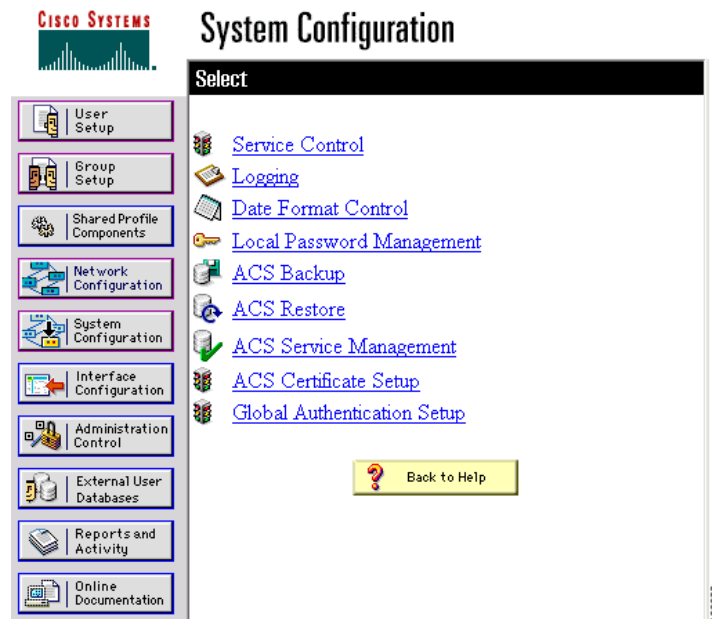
CISCO SYSTEMS

System Configuration

Select

User Setup
Group Setup
Shared Profile Components
Network Configuration
System Configuration
Interface Configuration
Administration Control
External User Databases
Reports and Activity
Online Documentation

Service Control
Logging
Date Format Control
Local Password Management
ACS Backup
ACS Restore
ACS Service Management
ACS Certificate Setup
Global Authentication Setup

Back to Help